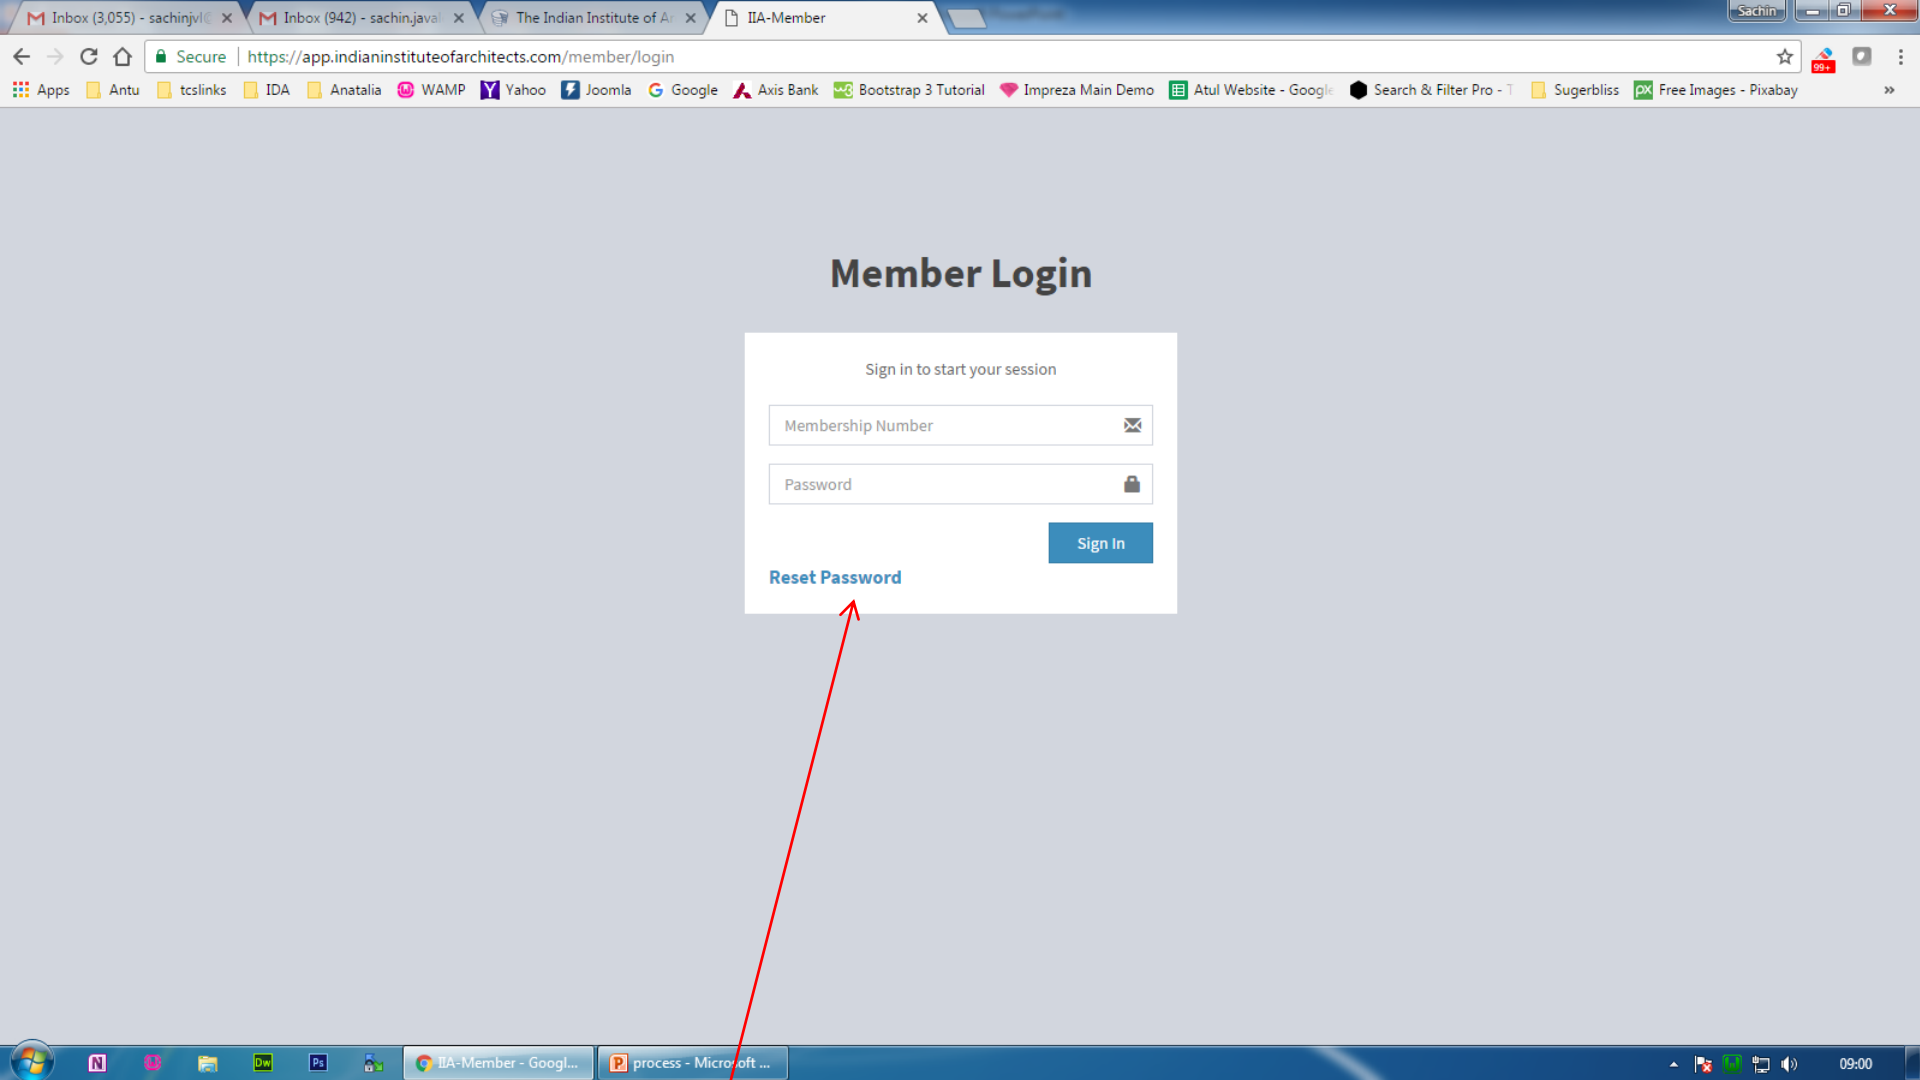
Inbox (3,055) - sachinjvl@ ×
Inbox (942) - sachin.java ×
The Indian Institute of Ar ×
IIA-Member ×
Sachin

Secure | https://app.indianinstituteofarchitects.com/member/login

Apps  Antu  tcslinks  IDA  Anatalia  WAMP  Yahoo  Joomla  Google  Axis Bank  Bootstrap 3 Tutorial  Impreza Main Demo  Atul Website - Google  Search & Filter Pro - T  Sugerbliss  Free Images - Pixabay  »

Member Login

Sign in to start your session

Membership Number

Password

Sign In

Reset Password

IIA-Member - Googl...
process - Microsoft ...
09:00